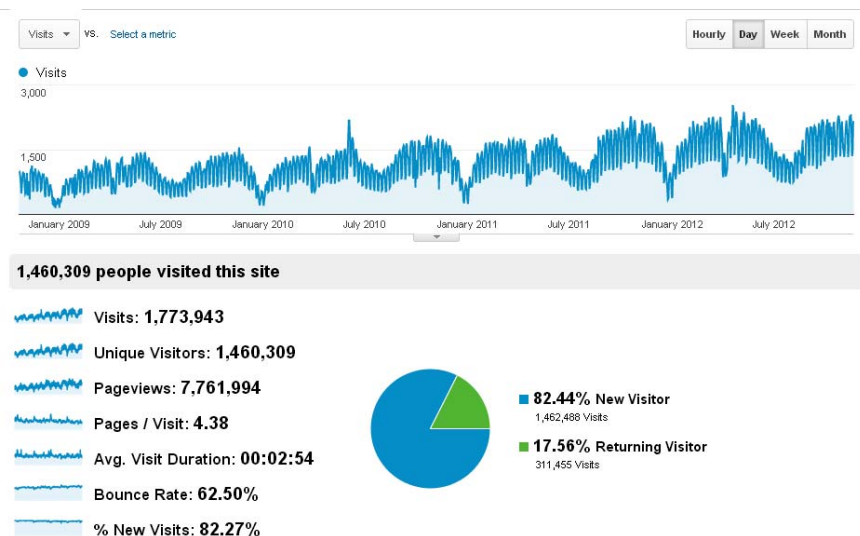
Visits ▾ vs. Select a metric

Hourly Day Week Month

Visits

3,000

1,500

January 2009 July 2009 January 2010 July 2010 January 2011 July 2011 January 2012 July 2012

1,460,309 people visited this site

Visits: 1,773,943

Unique Visitors: 1,460,309

Pageviews: 7,761,994

Pages / Visit: 4.38

Avg. Visit Duration: 00:02:54

Bounce Rate: 62.50%

% New Visits: 82.27%

82.44% New Visitor
1,462,488 Visits

17.56% Returning Visitor
311,455 Visits